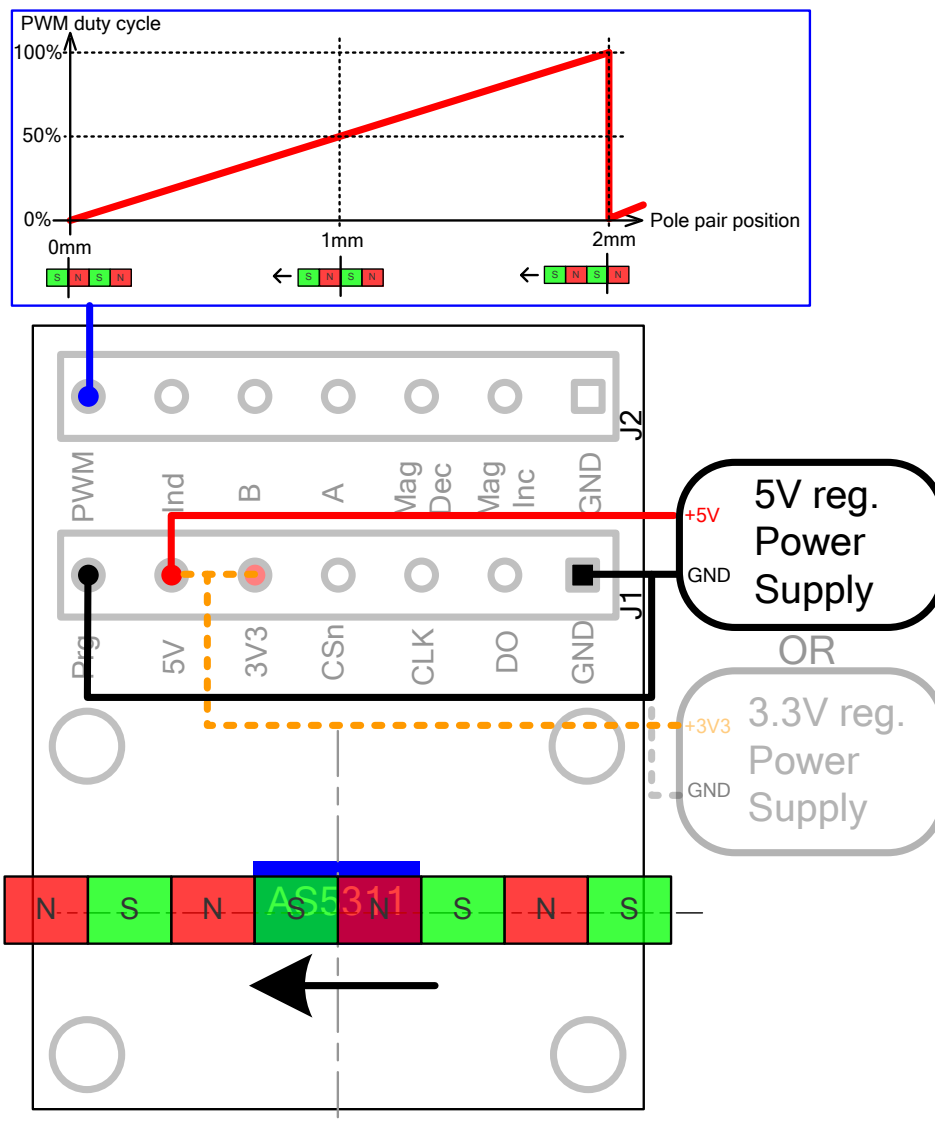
PWM duty cycle

100%

50%

0%

0mm

1mm

2mm

Pole pair position

S N S N

← S N S N

← S N S N

J2

PWM Ind B A Mag Dec Mag Inc GND

+5V

5V reg. Power Supply

GND

J1

Prg 5V 3V3 CSn CLK DO GND

OR

+3V3

3.3V reg. Power Supply

GND

N S N S AS5311 N S N S